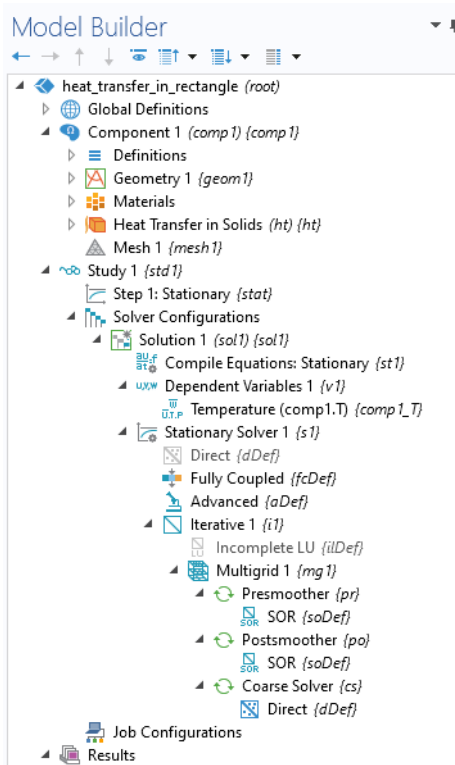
Model Builder

heat_transfer_in_rectangle (root)
Global Definitions
Component 1 (comp1) {comp1}
Definitions
Geometry 1 {geom1}
Materials
Heat Transfer in Solids (ht) {ht}
Mesh 1 {mesh1}
Study 1 {std1}
Step 1: Stationary {stat}
Solver Configurations
Solution 1 (sol1) {sol1}
Compile Equations: Stationary {st1}
Dependent Variables 1 {v1}
Temperature (comp1.T) {comp1_T}
Stationary Solver 1 {s1}
Direct {dDef}
Fully Coupled {fcDef}
Advanced {aDef}
Iterative 1 {i1}
Incomplete LU {ilDef}
Multigrid 1 {mg1}
Presmoother {pr}
SOR {soDef}
Postsmoother {po}
SOR {soDef}
Coarse Solver {cs}
Direct {dDef}
Job Configurations
Results